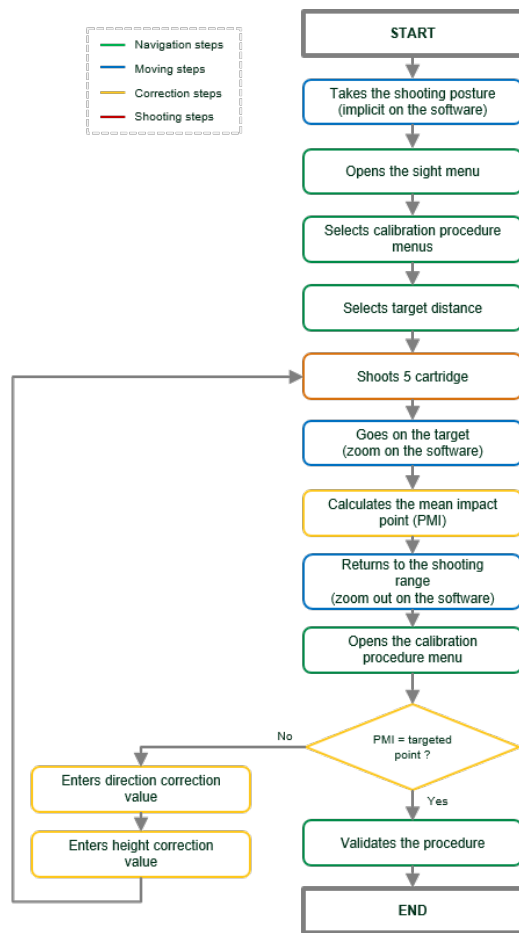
Navigation steps
Moving steps
Correction steps
Shooting steps

START

Takes the shooting posture (implicit on the software)

Opens the sight menu

Selects calibration procedure menus

Selects target distance

Shoots 5 cartridge

Goes on the target (zoom on the software)

Calculates the mean impact point (PMI)

Returns to the shooting range (zoom out on the software)

Opens the calibration procedure menu

PMI = targeted point ?

No

Yes

Enters direction correction value

Enters height correction value

Validates the procedure

END